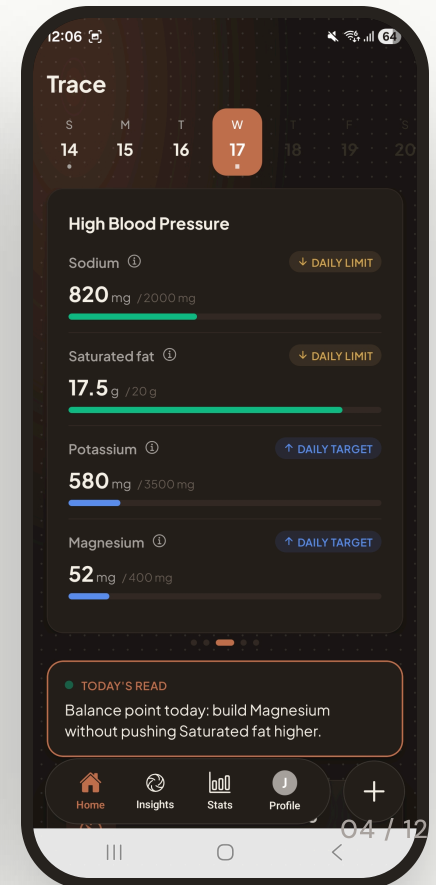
12:06

64

Trace

S 14
M 15
T 16
W 17
T 18
F 19
S 20

High Blood Pressure

Sodium ⓘ
↓ DAILY LIMIT
820 mg /2000 mg

Saturated fat ⓘ
↓ DAILY LIMIT
17.5 g /20 g

Potassium ⓘ
↑ DAILY TARGET
580 mg /3500 mg

Magnesium ⓘ
↑ DAILY TARGET
52 mg /400 mg

TODAY'S READ
Balance point today: build Magnesium without pushing Saturated fat higher.

Home
Insights
Stats
J
Profile
+

04 / 12